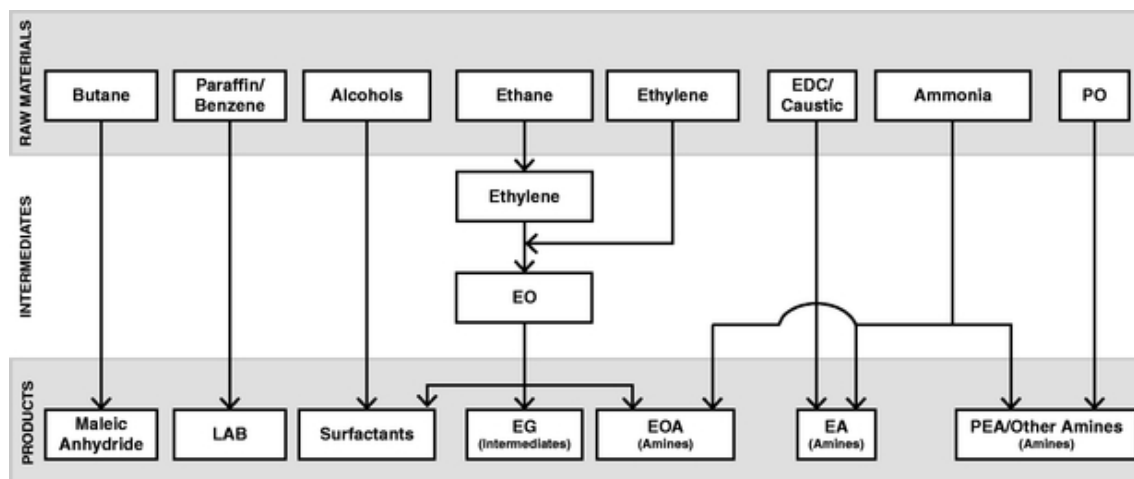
RAW MATERIALS

Butane

Paraffin/ Benzene

Alcohols

Ethane

Ethylene

EDC/ Caustic

Ammonia

PO

INTERMEDIATES

Ethylene

EO

PRODUCTS

Maleic Anhydride

LAB

Surfactants

EG (Intermediates)

EOA (Amines)

EA (Amines)

PEA/Other Amines (Amines)